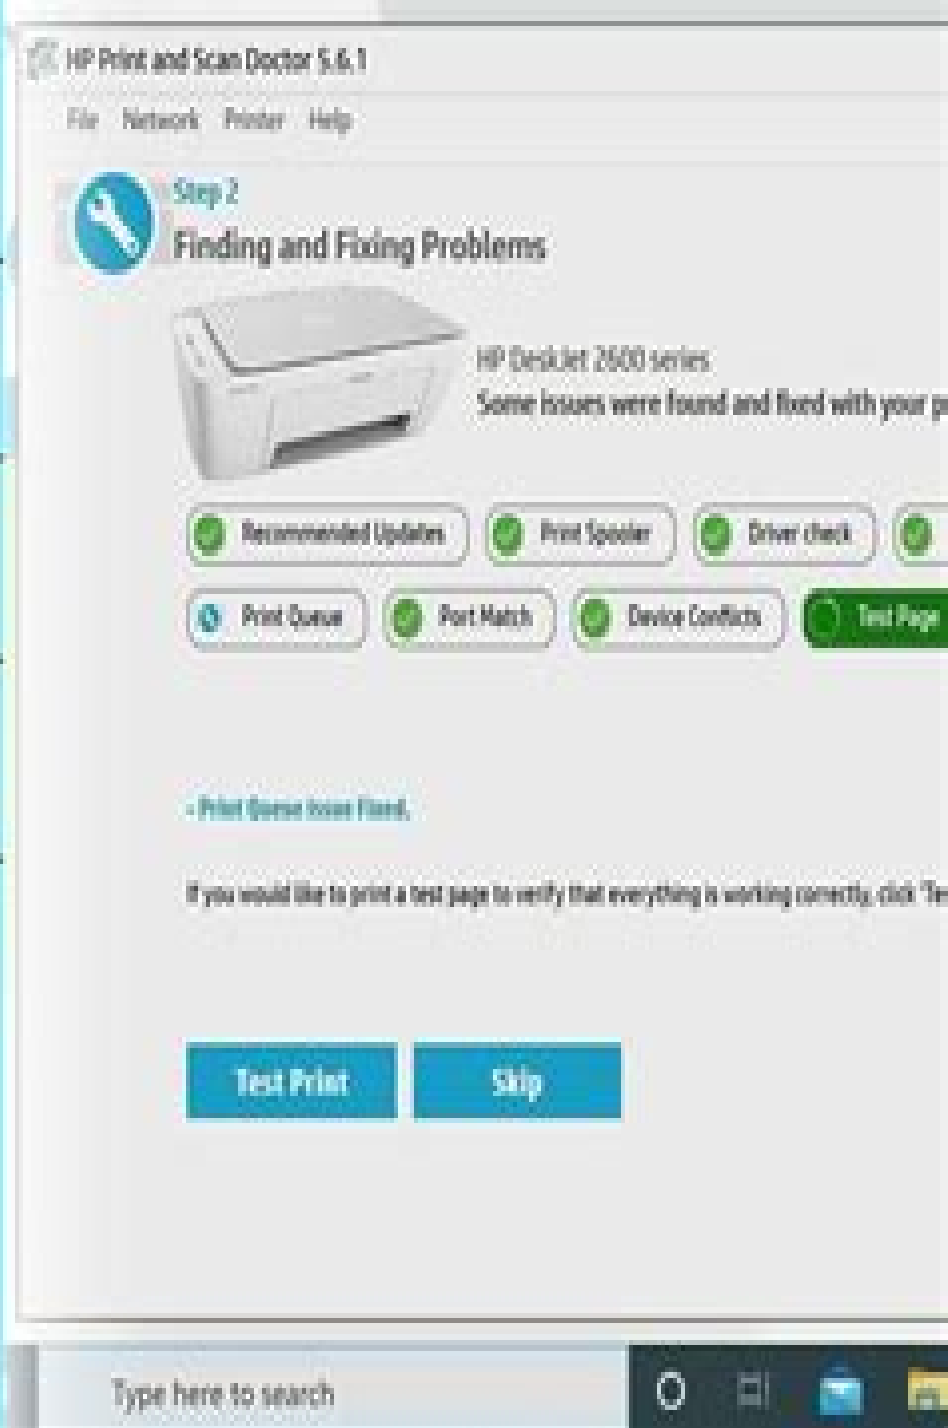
HP Print and Scan Doctor 5.6.1

File Network Printer Help

Step 2
Finding and Fixing Problems

HP DeskJet 2600 series
Some issues were found and fixed with your p

Recommended Updates
Print Spooler
Driver check
Print Queue
Port Match
Device Conflicts
Test Page

- Print Queue issue Fixed.

If you would like to print a test page to verify that everything is working correctly, click 'Te

Test Print
Skip

Type here to search